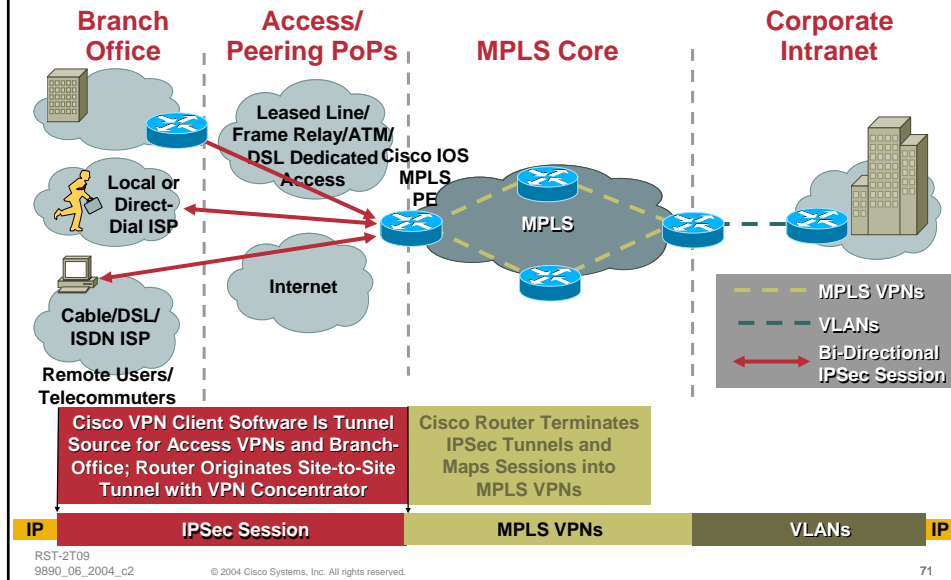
Branch Office

Access/ Peering PoPs

MPLS Core

Corporate Intranet

Leased Line/ Frame Relay/ATM/ DSL Dedicated Access

Cisco IOS MPLS PE

Local or Direct-Dial ISP

MPLS

Internet

Cable/DSL/ ISDN ISP

Remote Users/ Telecommuters

MPLS VPNs

VLANs

Bi-Directional IPSec Session

Cisco VPN Client Software Is Tunnel Source for Access VPNs and Branch-Office; Router Originates Site-to-Site Tunnel with VPN Concentrator

Cisco Router Terminates IPSec Tunnels and Maps Sessions into MPLS VPNs

IP

IPSec Session

MPLS VPNs

VLANs

IP

RST-2T09
9890_06_2004_c2

© 2004 Cisco Systems, Inc. All rights reserved.

71